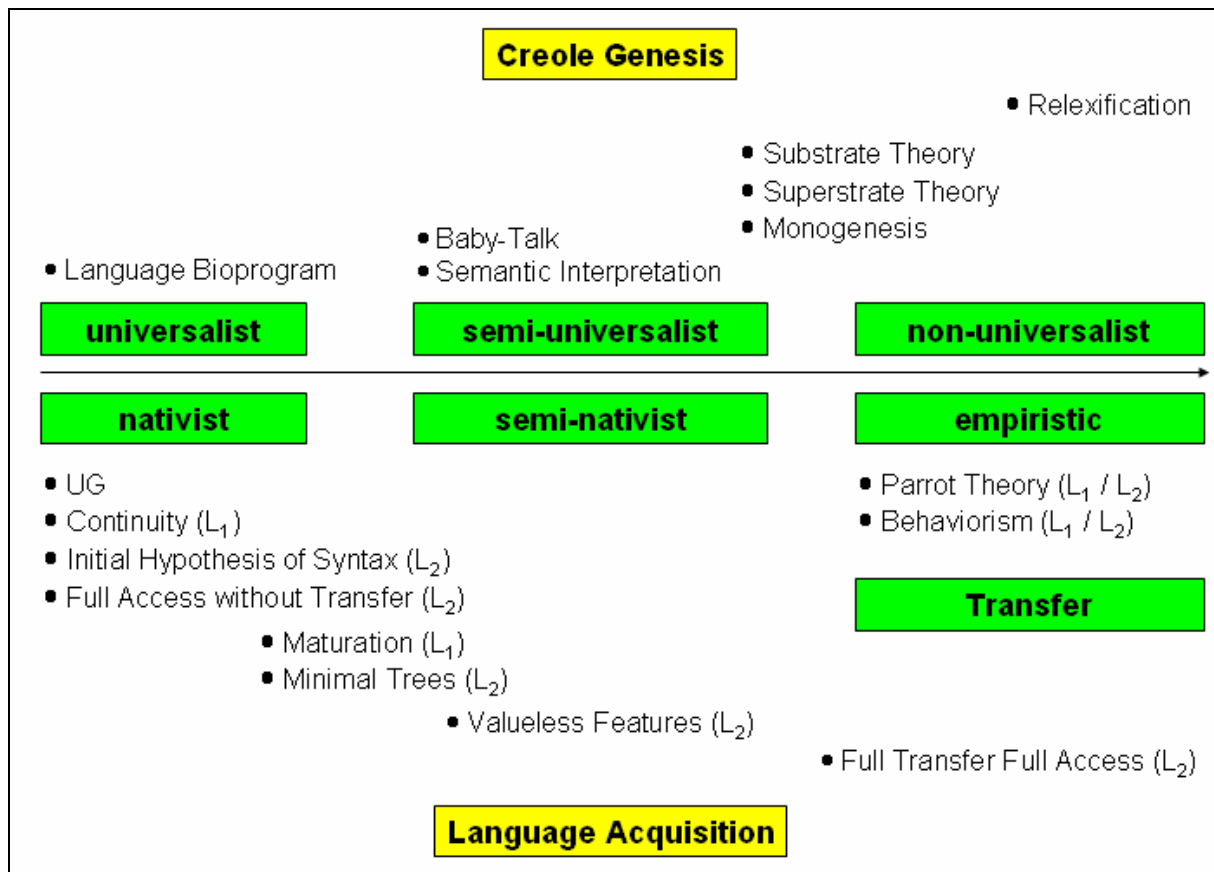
Creole Genesis

• Relexification

• Substrate Theory
• Superstrate Theory
• Monogenesis

• Baby-Talk
• Semantic Interpretation

• Language Bioprogram

universalist

semi-universalist

non-universalist

nativist

semi-nativist

empiristic

• UG
• Continuity ($L_1$)
• Initial Hypothesis of Syntax ($L_2$)
• Full Access without Transfer ($L_2$)

• Parrot Theory ($L_1$ / $L_2$)
• Behaviorism ($L_1$ / $L_2$)

Transfer

• Maturation ($L_1$)
• Minimal Trees ($L_2$)

• Valueless Features ($L_2$)

• Full Transfer Full Access ($L_2$)

Language Acquisition